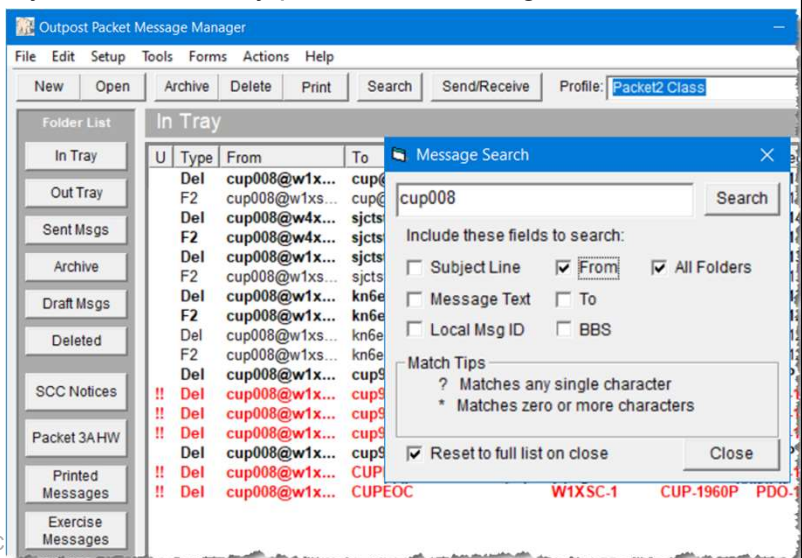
Outpost Packet Message Manager

File Edit Setup Tools Forms Actions Help

New Open Archive Delete Print Search Send/Receive Profile: Packet2 Class

Folder List

In Tray

Out Tray

Sent Msgs

Archive

Draft Msgs

Deleted

SCC Notices

Packet 3A HW

Printed Messages

Exercise Messages

In Tray

| U | Type | From | To |
|---|---|---|---|
| | Del | cup008@w1x... | cup |
| | F2 | cup008@w1xs... | cup |
| | Del | cup008@w4x... | sjcts |
| | F2 | cup008@w4x... | sjcts |
| | Del | cup008@w1x... | sjcts |
| | F2 | cup008@w1xs... | sjcts |
| | Del | cup008@w1x... | kn6e |
| | F2 | cup008@w1x... | kn6e |
| | Del | cup008@w1xs... | kn6e |
| | F2 | cup008@w1xs... | kn6e |
| | Del | cup008@w1x... | cup9 |
| !! | Del | cup008@w1x... | cup9 |
| !! | Del | cup008@w1x... | cup9 |
| !! | Del | cup008@w1x... | cup9 |
| | Del | cup008@w1x... | cup9 |
| !! | Del | cup008@w1x... | CUP |
| !! | Del | cup008@w1x... | CUPEOC | W1XSC-1 | CUP-1960P | PDO- |

Message Search

cup008

Search

Include these fields to search:

Subject Line
From
All Folders
Message Text
To
Local Msg ID
BBS

Match Tips
? Matches any single character
* Matches zero or more characters

Reset to full list on close

Close